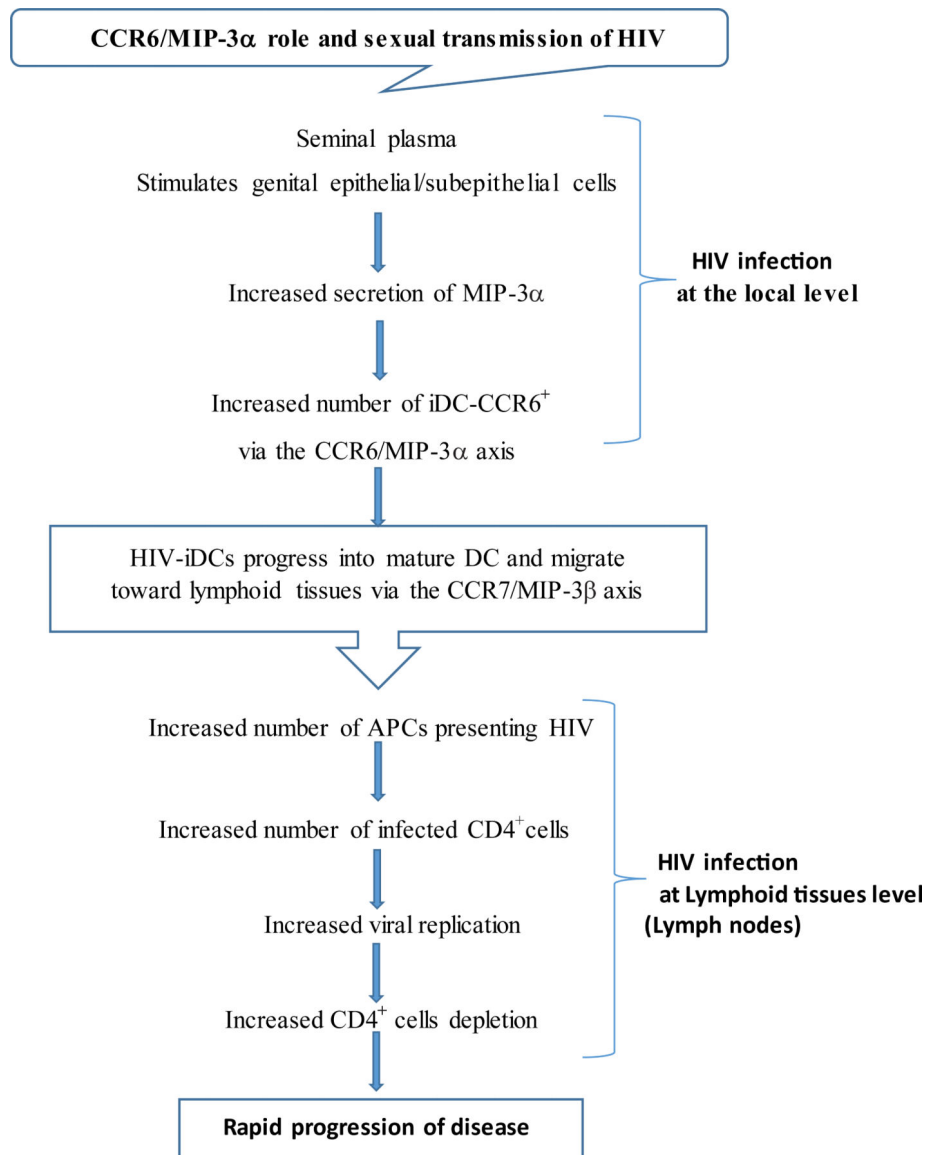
CCR6/MIP-3$\alpha$ role and sexual transmission of HIV

Seminal plasma

Stimulates genital epithelial/subepithelial cells

Increased secretion of MIP-3$\alpha$

Increased number of iDC-CCR6$^+$

via the CCR6/MIP-3$\alpha$ axis

HIV infection at the local level

HIV-iDCs progress into mature DC and migrate toward lymphoid tissues via the CCR7/MIP-3$\beta$ axis

Increased number of APCs presenting HIV

Increased number of infected CD4$^+$cells

Increased viral replication

Increased CD4$^+$ cells depletion

HIV infection at Lymphoid tissues level (Lymph nodes)

Rapid progression of disease